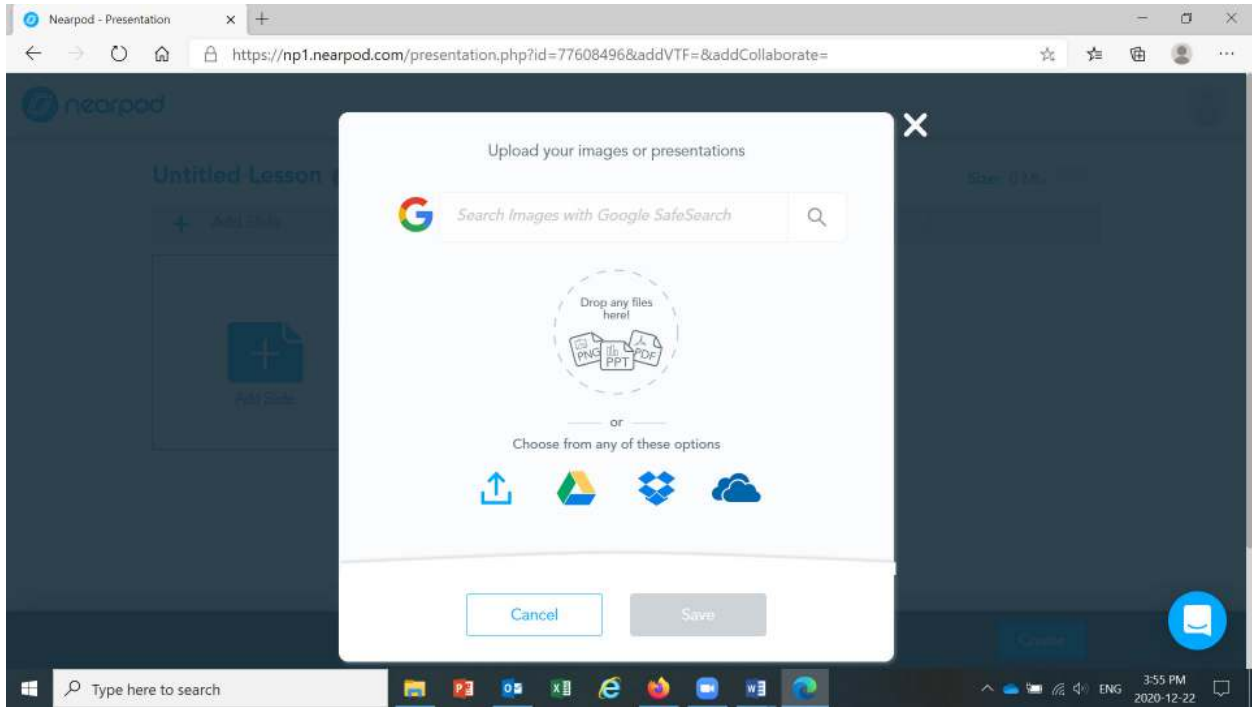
Nearpod - Presentation

https://np1.nearpod.com/presentation.php?id=77608496&addVTF=&addCollaborate=

nearpod

Untitled Lesson

Add Slide

Add Slide

Size: 0 Mb

Upload your images or presentations

Search Images with Google SafeSearch

Drop any files here!

PNG PPT PDF

or

Choose from any of these options

Cancel

Save

Create

Type here to search

ENG

3:55 PM
2020-12-22